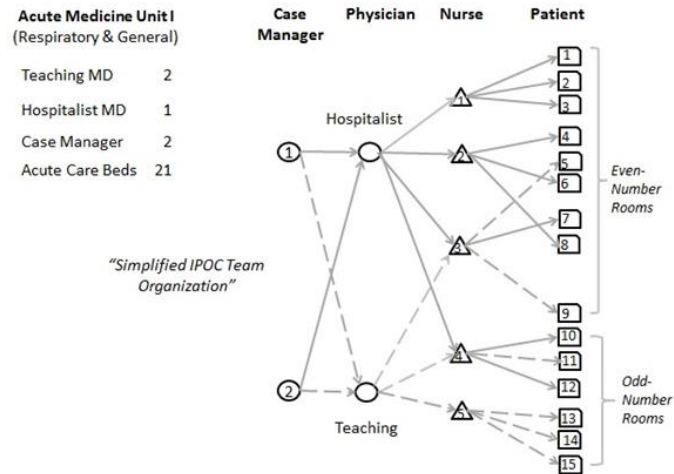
Acute Medicine Unit I
(Respiratory & General)

Teaching MD 2
Hospitalist MD 1
Case Manager 2
Acute Care Beds 21

"Simplified IPOC Team Organization"

Case Manager
Physician
Nurse
Patient

Hospitalist
Teaching

1
2

1
2
3
4
5

1
2
3
4
5
6
7
8
9
10
11
12
13
14
15

Even-Number Rooms
Odd-Number Rooms